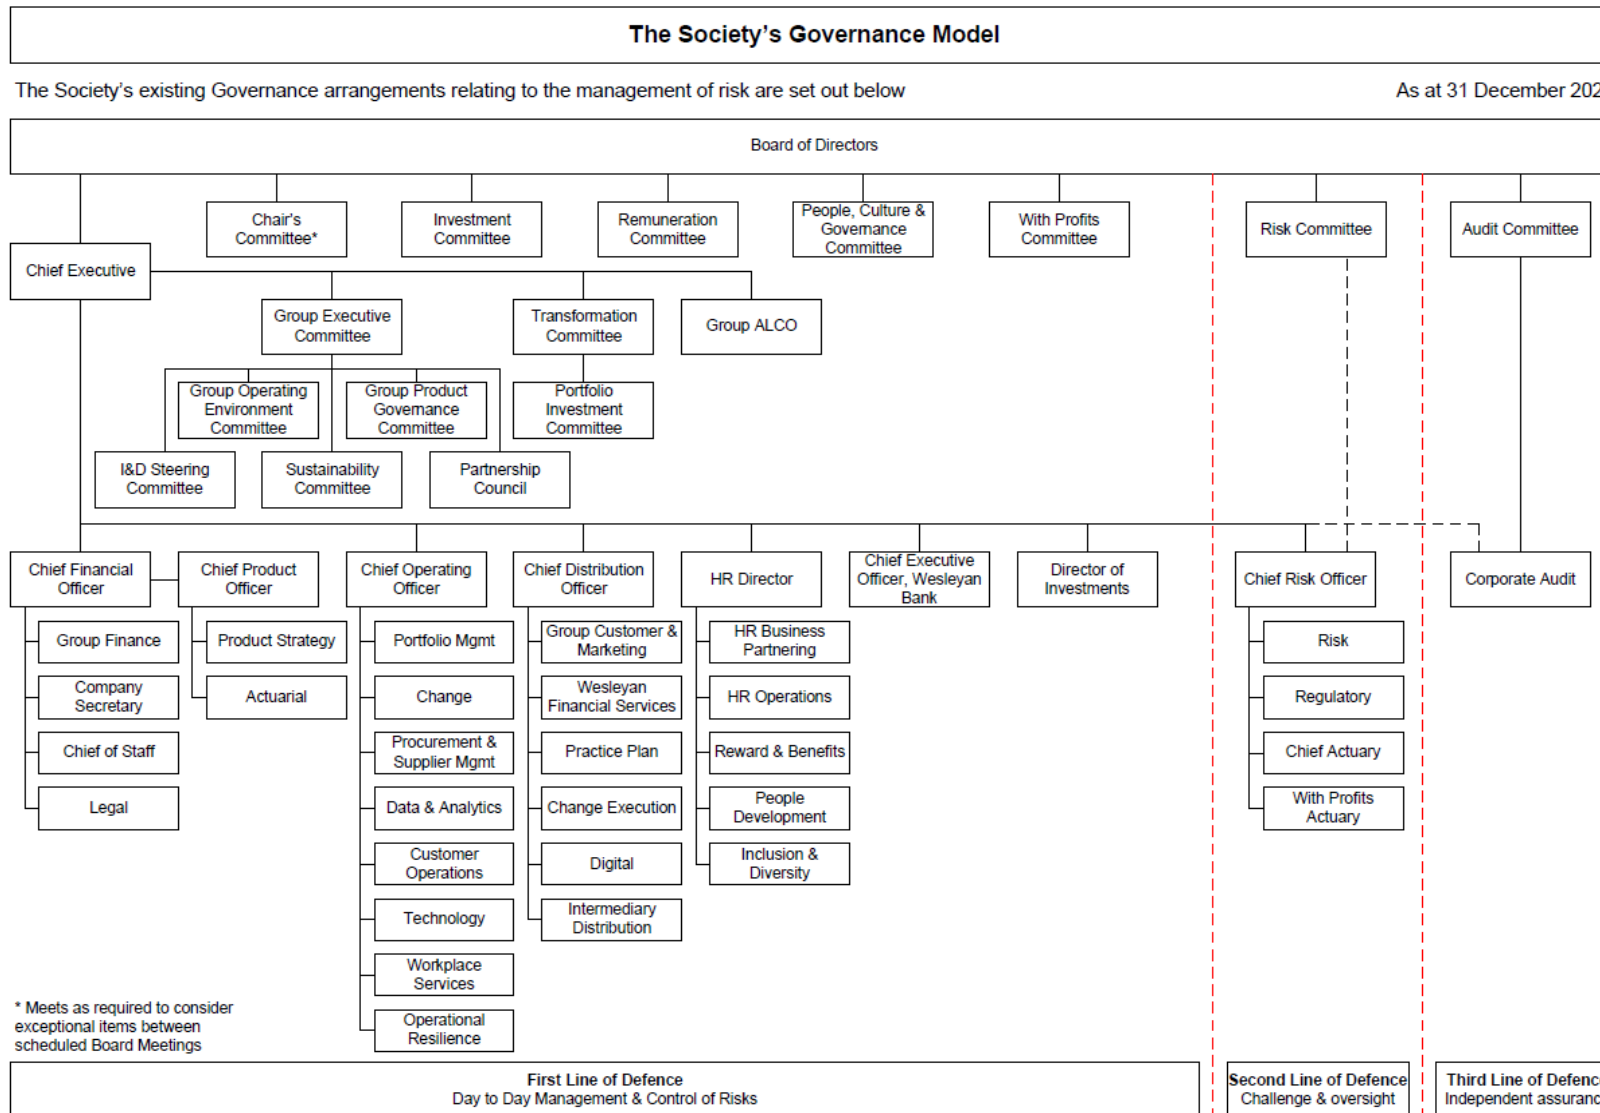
The Society's Governance Model

The Society's existing Governance arrangements relating to the management of risk are set out below

As at 31 December 202

Board of Directors

Chair's Committee*

Investment Committee

Remuneration Committee

People, Culture & Governance Committee

With Profits Committee

Risk Committee

Audit Committee

Chief Executive

Group Executive Committee

Transformation Committee

Group ALCO

Group Operating Environment Committee

Group Product Governance Committee

Portfolio Investment Committee

I&D Steering Committee

Sustainability Committee

Partnership Council

Chief Financial Officer

Chief Product Officer

Chief Operating Officer

Chief Distribution Officer

HR Director

Chief Executive Officer, Wesleyan Bank

Director of Investments

Chief Risk Officer

Corporate Audit

Group Finance

Company Secretary

Chief of Staff

Legal

Product Strategy

Actuarial

Portfolio Mgmt

Change

Procurement & Supplier Mgmt

Data & Analytics

Customer Operations

Technology

Workplace Services

Operational Resilience

Group Customer & Marketing

Wesleyan Financial Services

Practice Plan

Change Execution

Digital

Intermediary Distribution

HR Business Partnering

HR Operations

Reward & Benefits

People Development

Inclusion & Diversity

Risk

Regulatory

Chief Actuary

With Profits Actuary

* Meets as required to consider exceptional items between scheduled Board Meetings

First Line of Defence
Day to Day Management & Control of Risks

Second Line of Defence
Challenge & oversight

Third Line of Defenc
Independent assuranc